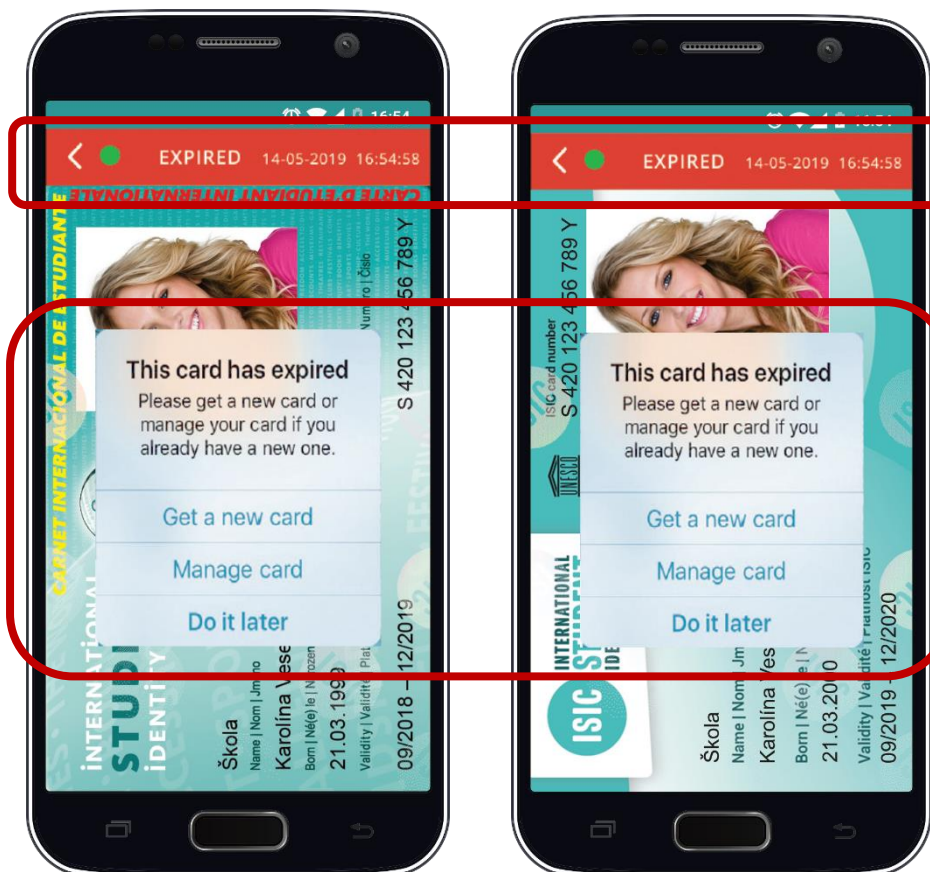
16:54

EXPIRED 14-05-2019 16:54:58

CARTE D'ÉTUDIANT INTERNATIONALE

CARNET INTERNACIONAL DE ESTUDIANTE

Número | Číslo

S 420 123 456 789 Y

This card has expired

Please get a new card or manage your card if you already have a new one.

Get a new card

Manage card

Do it later

INTERNATIONAL STUDENT IDENTITY

Škola

Name | Nom | Jméno

Karolína Ves

Born | Né(e) | Narozen

21.03.1999

Validity | Validité | Plat

09/2018 – 12/2019

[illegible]

EXPIRED 14-05-2019 16:54:58

ISIC card number

S 420 123 456 789 Y

UNESCO

This card has expired

Please get a new card or manage your card if you already have a new one.

Get a new card

Manage card

Do it later

ISIC

INTERNATIONAL STUDENT IDE

Škola

Name | Nom | Jm

Karolína Ves

Born | Né(e) | N

21.03.2000

Validity | Validité | Platnost ISIC

09/2019 – 12/2020